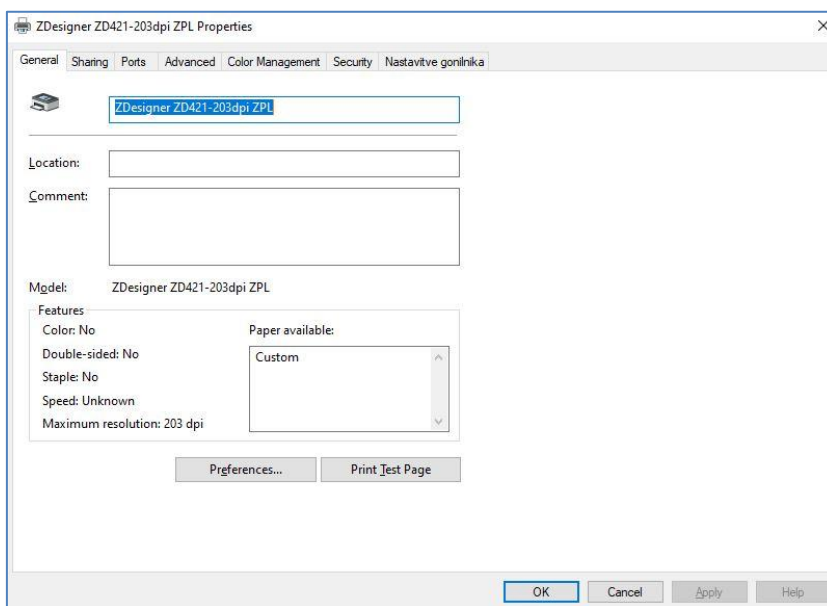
ZDesigner ZD421-203dpi ZPL Properties

×

General | Sharing | Ports | Advanced | Color Management | Security | Nastavitve gonilnika

ZDesigner ZD421-203dpi ZPL

Location:

Comment:

Model: ZDesigner ZD421-203dpi ZPL

Features

Color: No

Double-sided: No

Staple: No

Speed: Unknown

Maximum resolution: 203 dpi

Paper available:

Custom

Preferences...

Print Test Page

OK

Cancel

Apply

Help